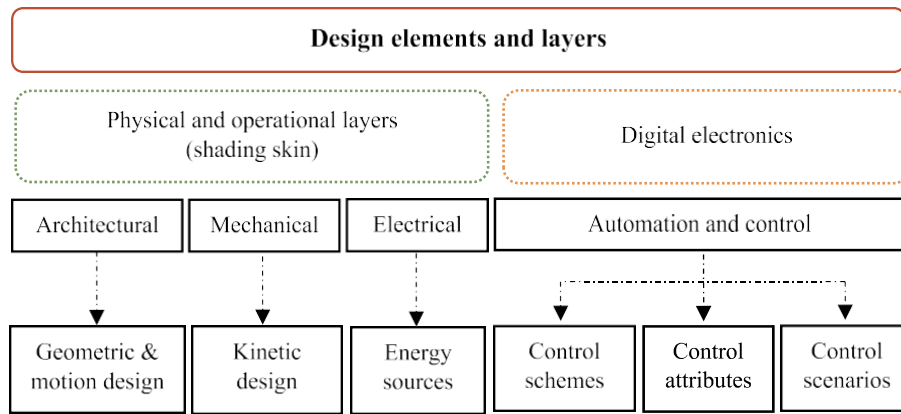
Design elements and layers

Physical and operational layers (shading skin)

Digital electronics

Architectural

Mechanical

Electrical

Automation and control

Geometric & motion design

Kinetic design

Energy sources

Control schemes

Control attributes

Control scenarios